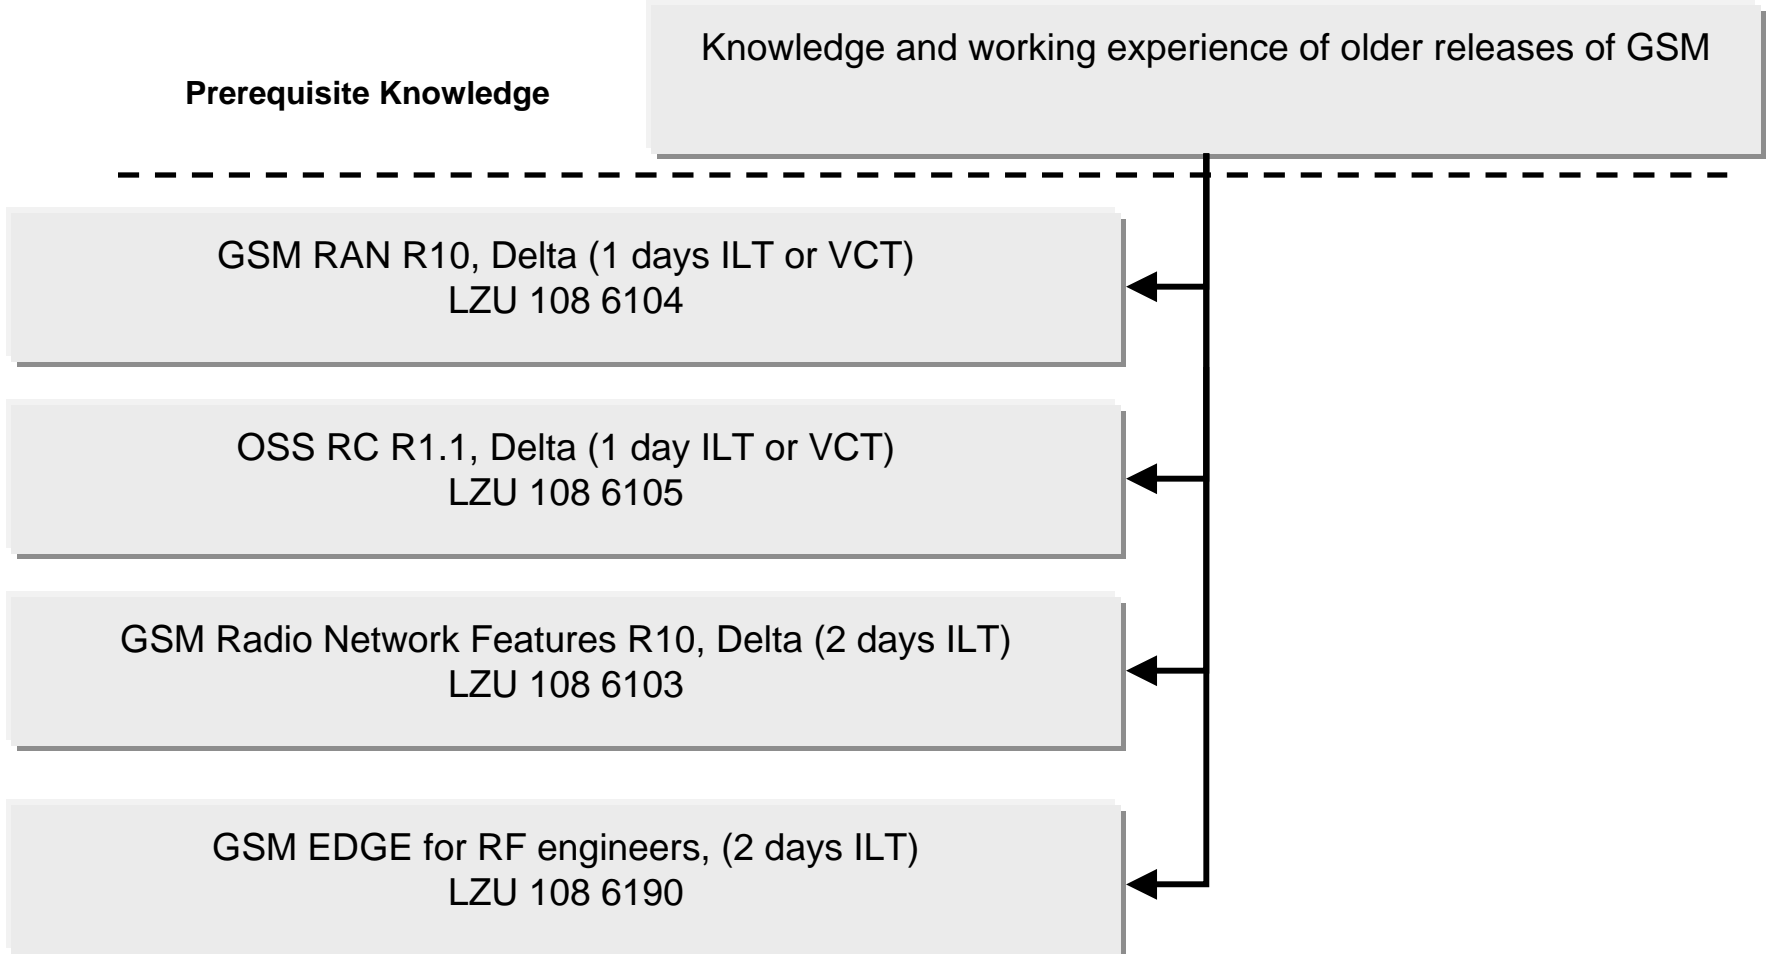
Prerequisite Knowledge

Knowledge and working experience of older releases of GSM

GSM RAN R10, Delta (1 days ILT or VCT)
LZU 108 6104

OSS RC R1.1, Delta (1 day ILT or VCT)
LZU 108 6105

GSM Radio Network Features R10, Delta (2 days ILT)
LZU 108 6103

GSM EDGE for RF engineers, (2 days ILT)
LZU 108 6190